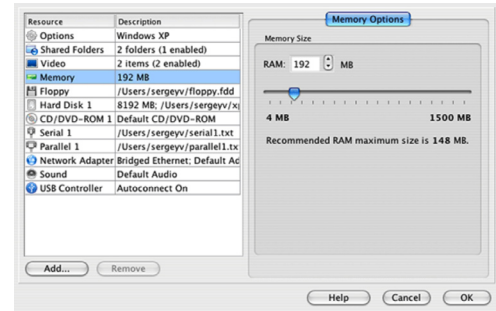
| Resource | Description |
|---|---|
| Options | Windows XP |
| Shared Folders | 2 folders (1 enabled) |
| Video | 2 items (2 enabled) |
| Memory | 192 MB |
| Floppy | /Users/sergeyv/floppy.fdd |
| Hard Disk 1 | 8192 MB; /Users/sergeyv/x |
| CD/DVD-ROM 1 | Default CD/DVD-ROM |
| Serial 1 | /Users/sergeyv/serial1.txt |
| Parallel 1 | /Users/sergeyv/parallel1.tx |
| Network Adapter | Bridged Ethernet; Default Ad |
| Sound | Default Audio |
| USB Controller | Autoconnect On |

Add... Remove

Memory Options

Memory Size

RAM: 192 MB

4 MB 1500 MB

Recommended RAM maximum size is 148 MB.

Help Cancel OK